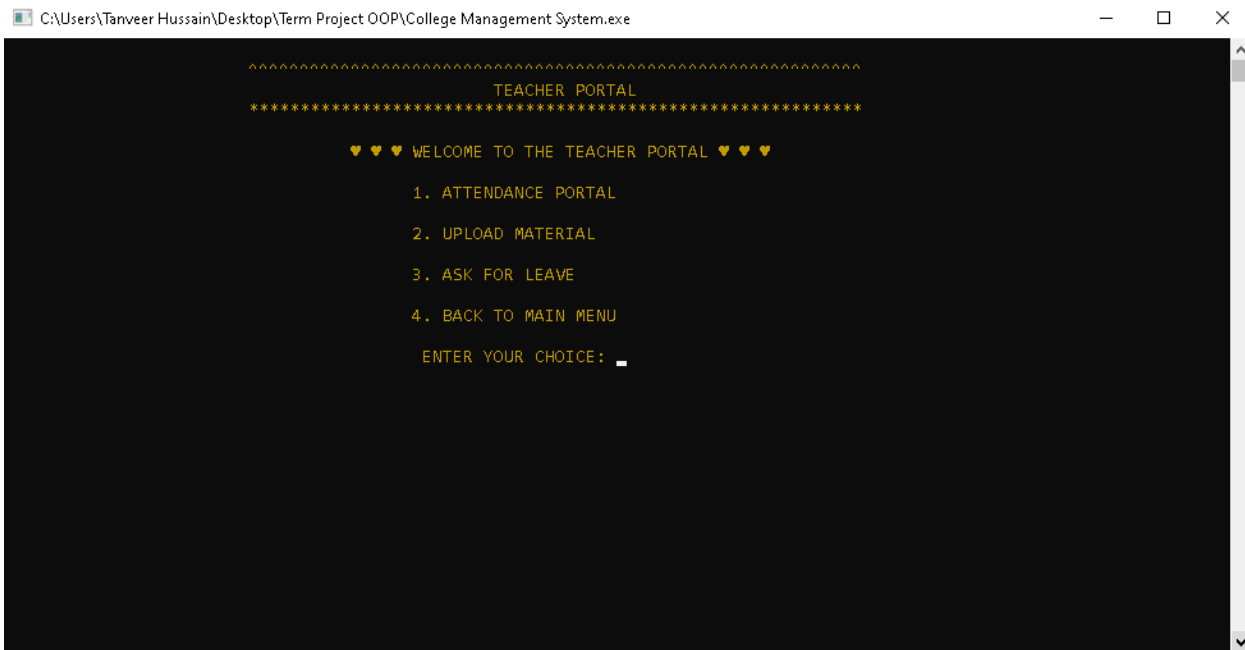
C:\Users\Tanveer Hussain\Desktop\Term Project OOP\College Management System.exe

^^^^^^^^^^^^^^^^^^^^^^^^^^^^^^^^^^^^^^^^^^^^^^^^^^^^^^^^^^^^

TEACHER PORTAL

************************************************************

♥ ♥ ♥ WELCOME TO THE TEACHER PORTAL ♥ ♥ ♥

1. ATTENDANCE PORTAL

2. UPLOAD MATERIAL

3. ASK FOR LEAVE

4. BACK TO MAIN MENU

ENTER YOUR CHOICE: _